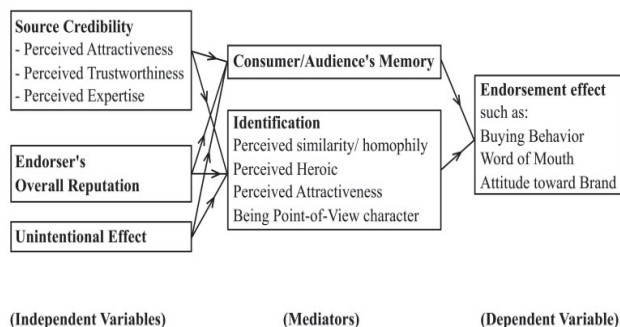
**Source Credibility**
- Perceived Attractiveness
- Perceived Trustworthiness
- Perceived Expertise

**Endorser's Overall Reputation**

**Unintentional Effect**

**Consumer/Audience's Memory**

**Identification**
Perceived similarity/ homophily
Perceived Heroic
Perceived Attractiveness
Being Point-of-View character

**Endorsement effect**
such as:
Buying Behavior
Word of Mouth
Attitude toward Brand

**(Independent Variables)**

**(Mediators)**

**(Dependent Variable)**